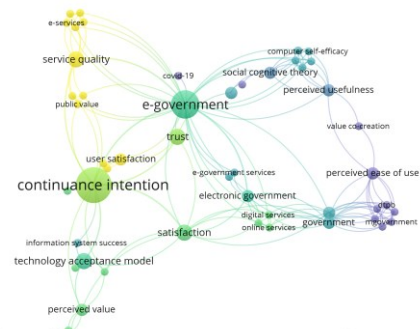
e-services
service quality
public value
covid-19
e-government
computer self-efficacy
social cognitive theory
perceived usefulness
value cocreation
trust
user satisfaction
continuance intention
e-government services
electronic government
perceived ease of use
digital services
online services
government
satisfaction
information system success
technology acceptance model
perceived value
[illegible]
m-government